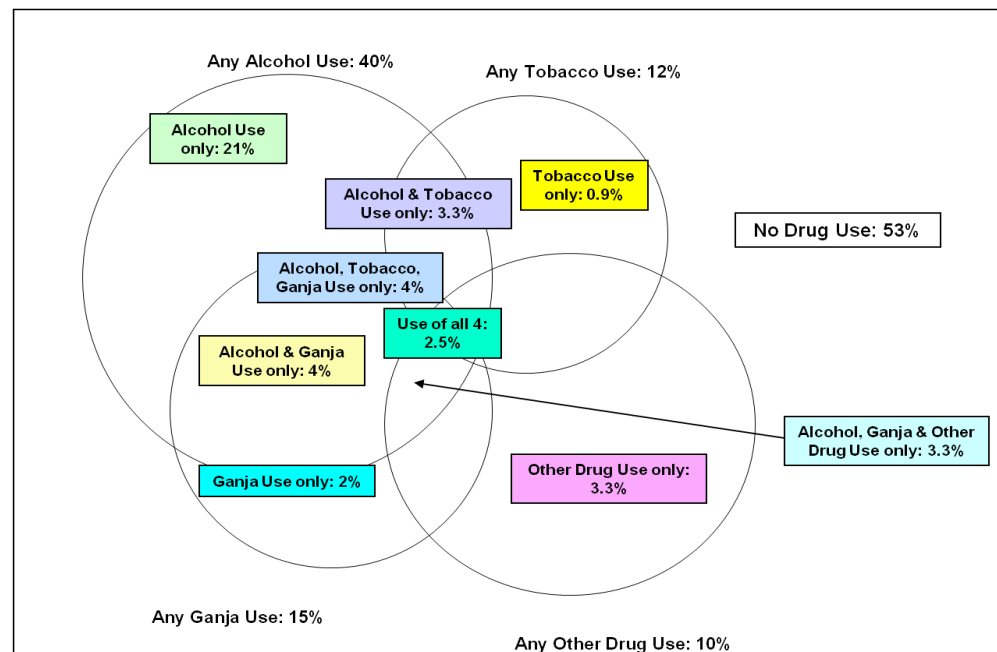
Any Alcohol Use: 40%

Any Tobacco Use: 12%

Alcohol Use only: 21%

Alcohol & Tobacco Use only: 3.3%

Tobacco Use only: 0.9%

No Drug Use: 53%

Alcohol, Tobacco, Ganja Use only: 4%

Use of all 4: 2.5%

Alcohol & Ganja Use only: 4%

Alcohol, Ganja & Other Drug Use only: 3.3%

Ganja Use only: 2%

Other Drug Use only: 3.3%

Any Ganja Use: 15%

Any Other Drug Use: 10%